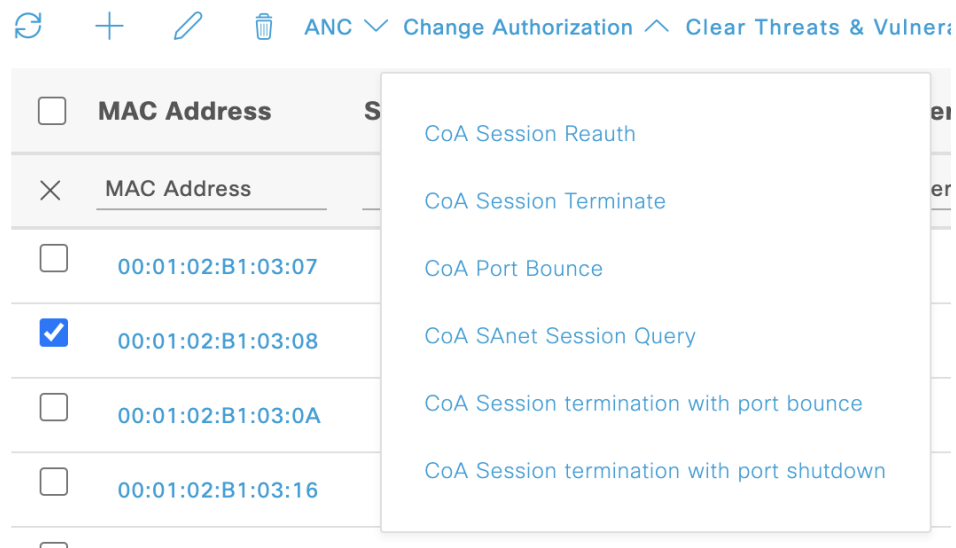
ANC Change Authorization Clear Threats & Vulnera

MAC Address S

MAC Address

00:01:02:B1:03:07

00:01:02:B1:03:08

00:01:02:B1:03:0A

00:01:02:B1:03:16

CoA Session Reauth

CoA Session Terminate

CoA Port Bounce

CoA SAnet Session Query

CoA Session termination with port bounce

CoA Session termination with port shutdown